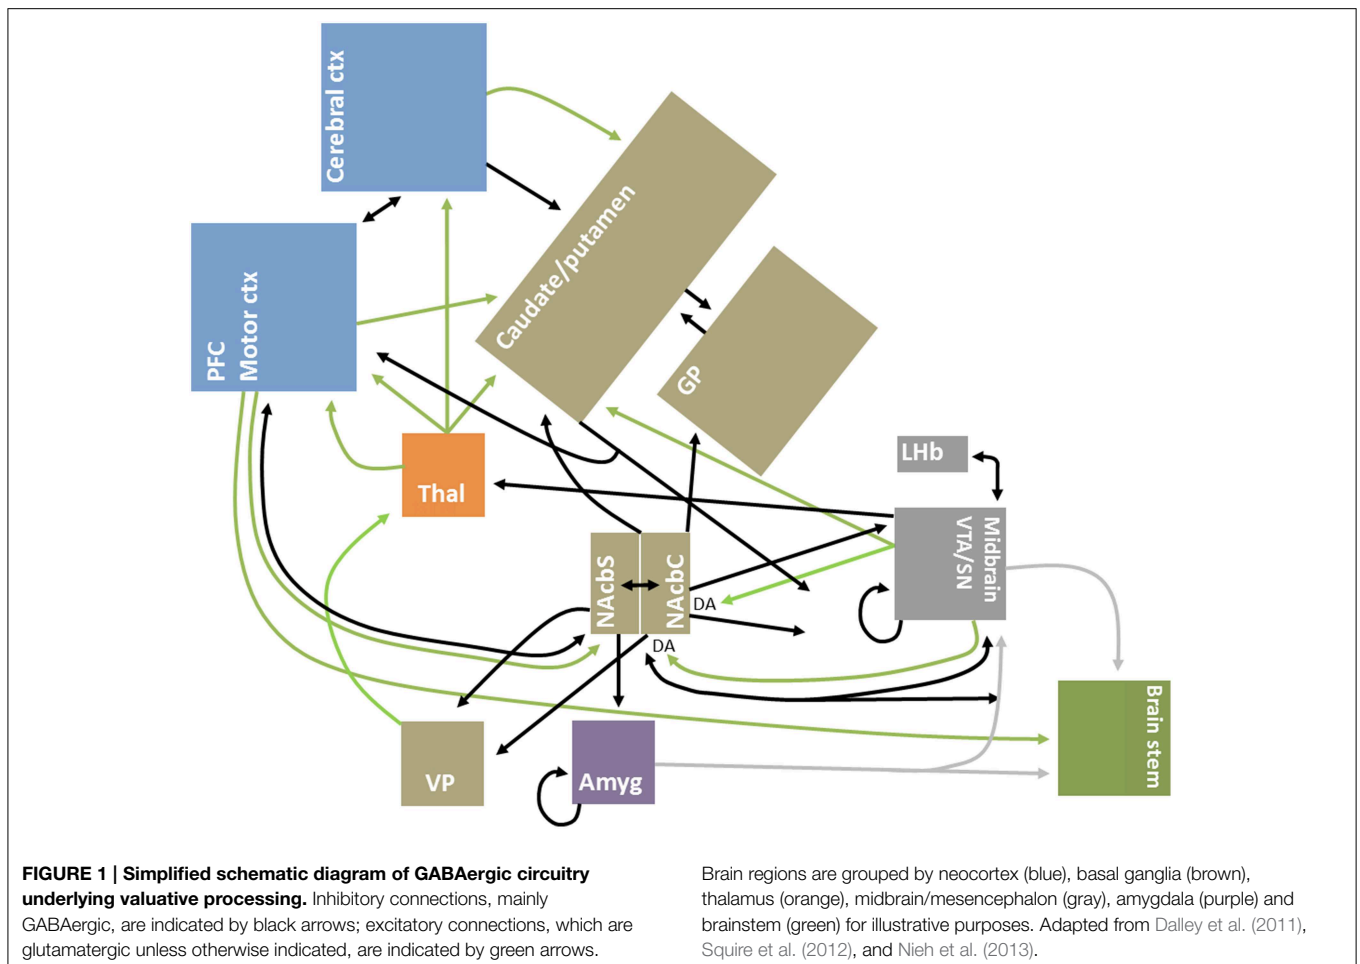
Cerebral ctx

Caudate/putamen

PFC
Motor ctx

GP

LHb

Thal

Midbrain
VTA/SN

NAcbS

NAcbC

DA

DA

Brain stem

VP

Amyg

**FIGURE 1 | Simplified schematic diagram of GABAergic circuitry underlying valuative processing.** Inhibitory connections, mainly GABAergic, are indicated by black arrows; excitatory connections, which are glutamatergic unless otherwise indicated, are indicated by green arrows.

Brain regions are grouped by neocortex (blue), basal ganglia (brown), thalamus (orange), midbrain/mesencephalon (gray), amygdala (purple) and brainstem (green) for illustrative purposes. Adapted from Dalley et al. (2011), Squire et al. (2012), and Nieh et al. (2013).